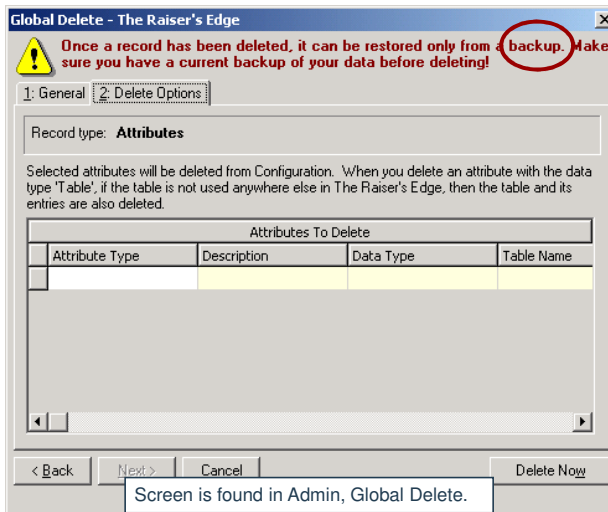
Global Delete - The Raiser's Edge

Once a record has been deleted, it can be restored only from a backup. Make sure you have a current backup of your data before deleting!

1: General | 2: Delete Options

Record type: **Attributes**

Selected attributes will be deleted from Configuration. When you delete an attribute with the data type 'Table', if the table is not used anywhere else in The Raiser's Edge, then the table and its entries are also deleted.

Attributes To Delete

| | Attribute Type | Description | Data Type | Table Name |
|---|---|---|---|---|
| | | | | |

< Back | Next > | Cancel | Delete Now

Screen is found in Admin, Global Delete.